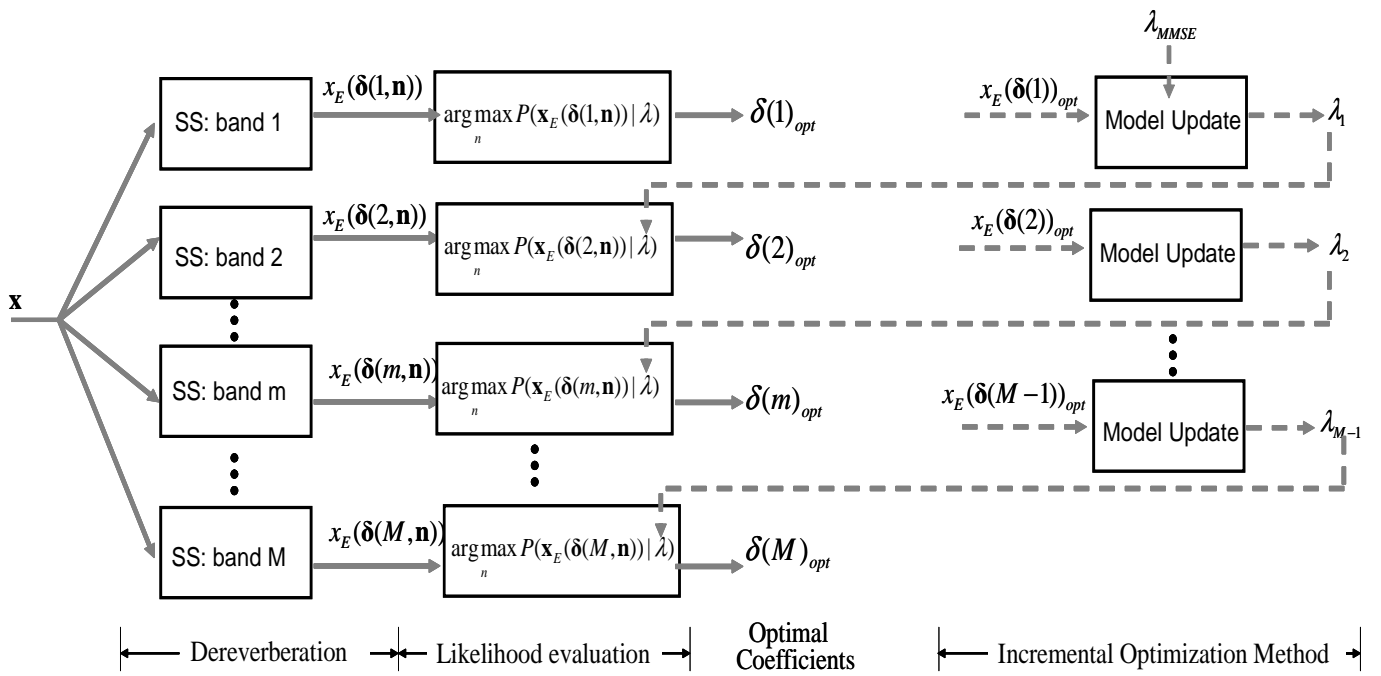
$\lambda_{MMSE}$

$\mathbf{x}$

SS: band 1

$x_E(\boldsymbol{\delta}(1,\mathbf{n}))$

$\arg\max_n P(\mathbf{x}_E(\boldsymbol{\delta}(1,\mathbf{n}))\,|\,\lambda)$

$\delta(1)_{opt}$

$x_E(\boldsymbol{\delta}(1))_{opt}$

Model Update

$\lambda_1$

SS: band 2

$x_E(\boldsymbol{\delta}(2,\mathbf{n}))$

$\arg\max_n P(\mathbf{x}_E(\boldsymbol{\delta}(2,\mathbf{n}))\,|\,\lambda)$

$\delta(2)_{opt}$

$x_E(\boldsymbol{\delta}(2))_{opt}$

Model Update

$\lambda_2$

SS: band m

$x_E(\boldsymbol{\delta}(m,\mathbf{n}))$

$\arg\max_n P(\mathbf{x}_E(\boldsymbol{\delta}(m,\mathbf{n}))\,|\,\lambda)$

$\delta(m)_{opt}$

$x_E(\boldsymbol{\delta}(M-1))_{opt}$

Model Update

$\lambda_{M-1}$

SS: band M

$x_E(\boldsymbol{\delta}(M,\mathbf{n}))$

$\arg\max_n P(\mathbf{x}_E(\boldsymbol{\delta}(M,\mathbf{n}))\,|\,\lambda)$

$\delta(M)_{opt}$

Dereverberation

Likelihood evaluation

Optimal Coefficients

Incremental Optimization Method